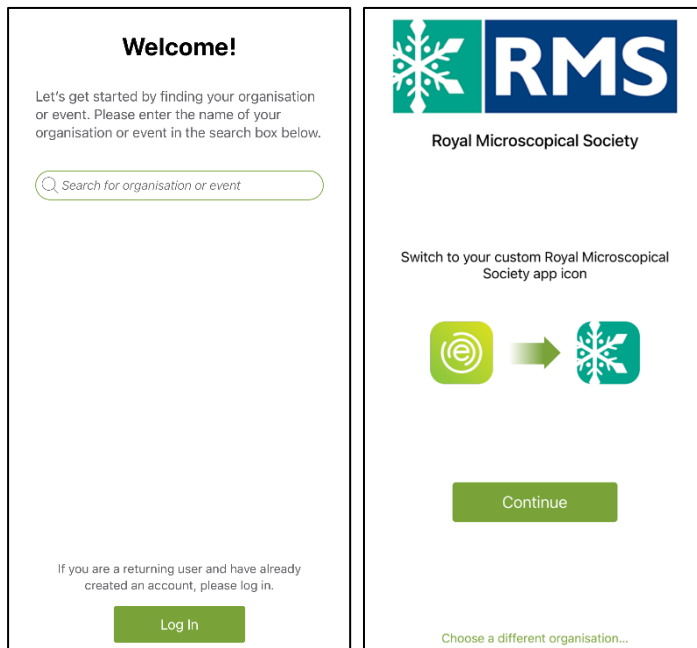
Welcome!

Let's get started by finding your organisation or event. Please enter the name of your organisation or event in the search box below.

Search for organisation or event

If you are a returning user and have already created an account, please log in.

Log In

RMS

Royal Microscopical Society

Switch to your custom Royal Microscopical Society app icon

Continue

Choose a different organisation...